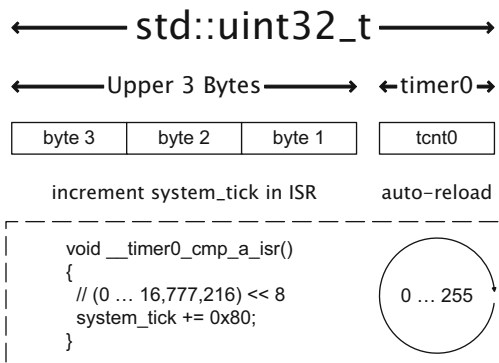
std::uint32_t

Upper 3 Bytes

timer0

| byte 3 | byte 2 | byte 1 |
|---|---|---|

tcnt0

increment system_tick in ISR

auto-reload

void __timer0_cmp_a_isr()
{
// (0 … 16,777,216) << 8
system_tick += 0x80;
}

0 … 255